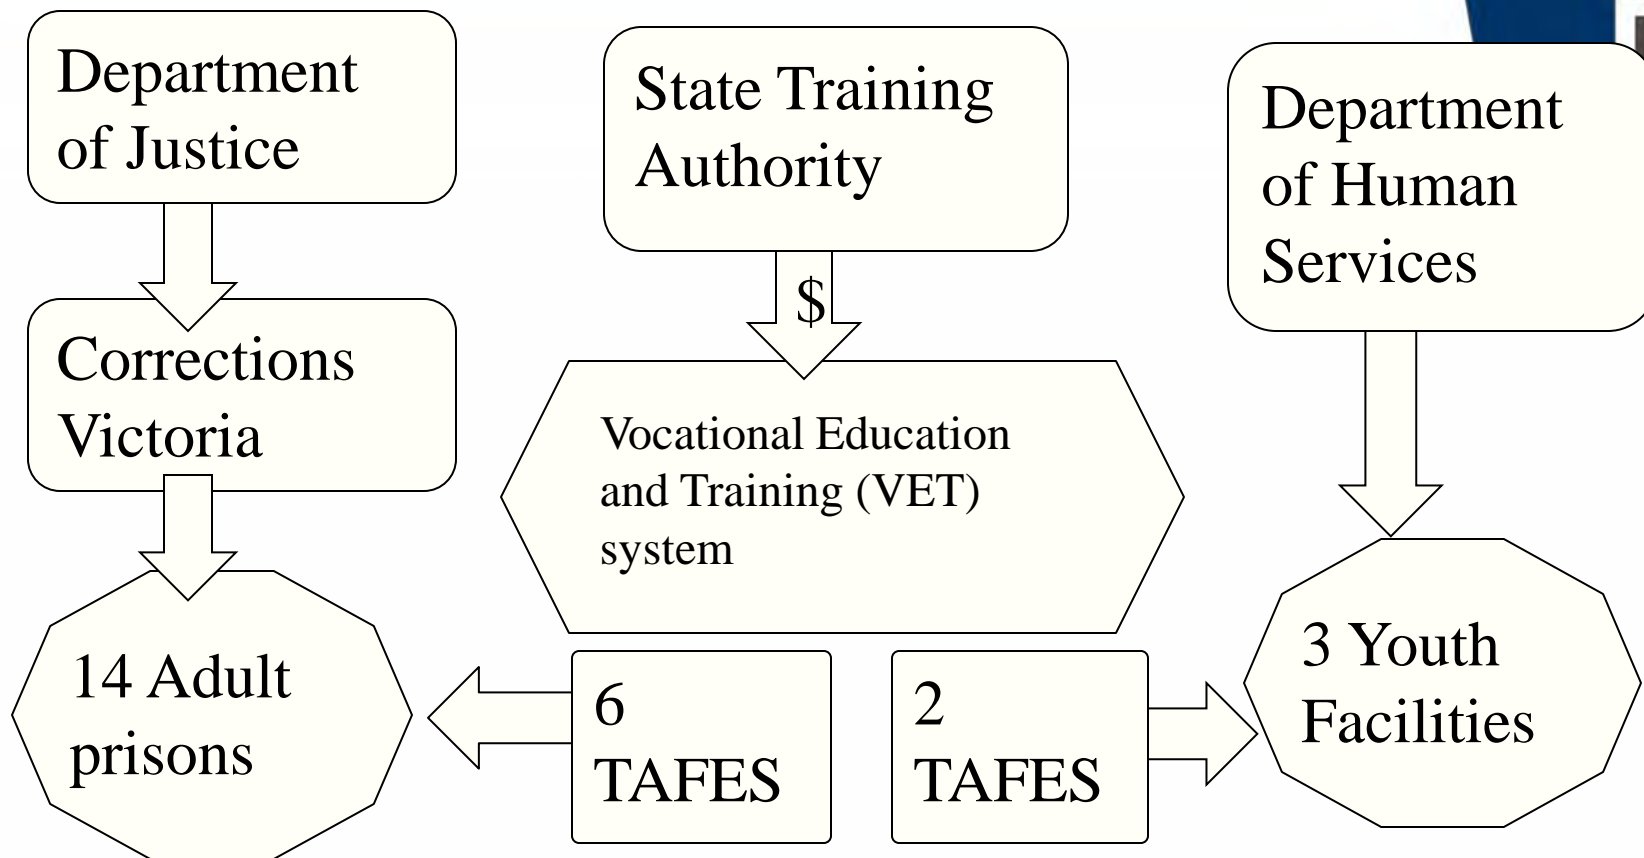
Department of Justice

Corrections Victoria

14 Adult prisons

State Training Authority

$

Vocational Education and Training (VET) system

6 TAFES

2 TAFES

Department of Human Services

3 Youth Facilities